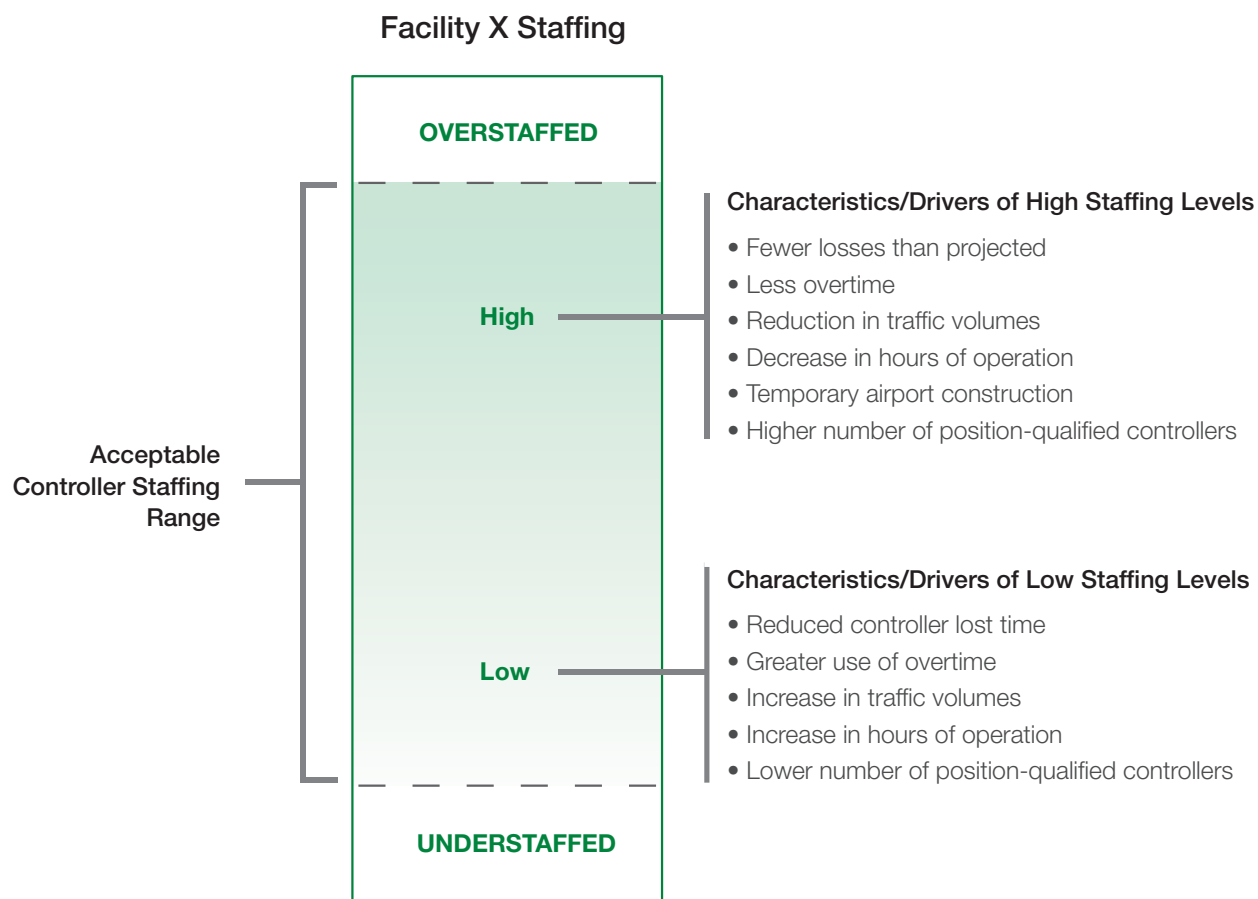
Facility X Staffing

OVERSTAFFED

High

Low

UNDERSTAFFED

Acceptable Controller Staffing Range

Characteristics/Drivers of High Staffing Levels

• Fewer losses than projected
• Less overtime
• Reduction in traffic volumes
• Decrease in hours of operation
• Temporary airport construction
• Higher number of position-qualified controllers

Characteristics/Drivers of Low Staffing Levels

• Reduced controller lost time
• Greater use of overtime
• Increase in traffic volumes
• Increase in hours of operation
• Lower number of position-qualified controllers